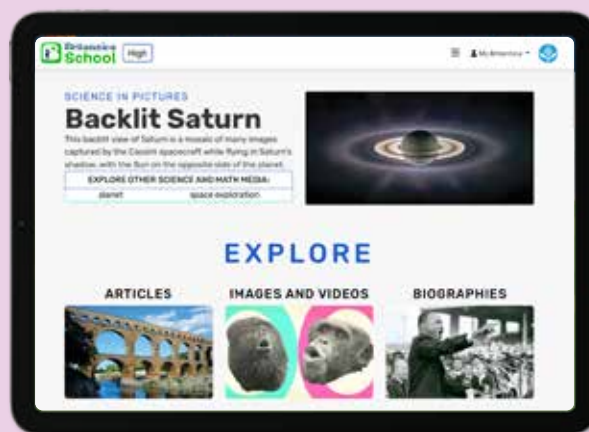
Britannica School High

My Britannica

SCIENCE IN PICTURES

Backlit Saturn

This backlit view of Saturn is a mosaic of many images captured by the Cassini spacecraft while flying in Saturn's shadow, with the Sun on the opposite side of the planet.

EXPLORE OTHER SCIENCE AND MATH MEDIA:

planet space exploration

EXPLORE

ARTICLES

IMAGES AND VIDEOS

BIOGRAPHIES